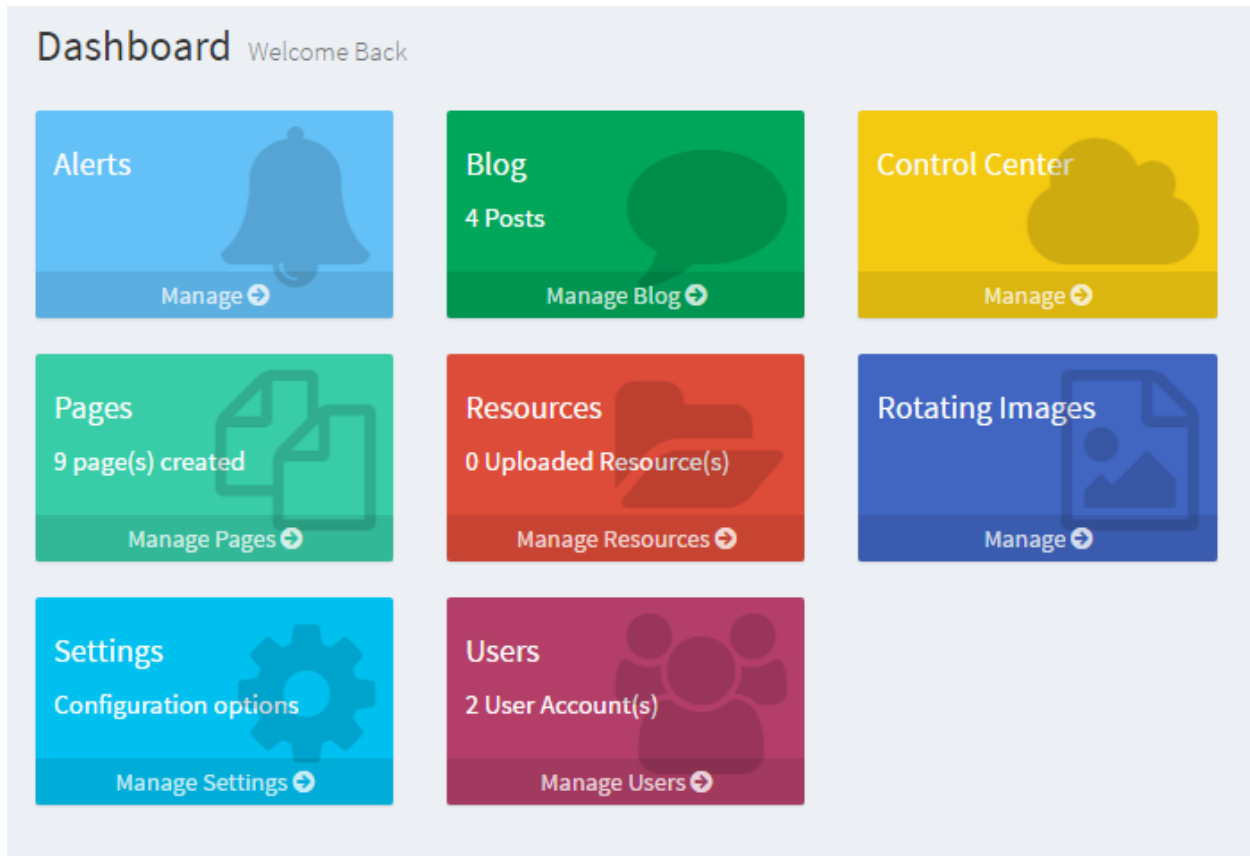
Dashboard Welcome Back

Alerts

Manage

Blog

4 Posts

Manage Blog

Control Center

Manage

Pages

9 page(s) created

Manage Pages

Resources

0 Uploaded Resource(s)

Manage Resources

Rotating Images

Manage

Settings

Configuration options

Manage Settings

Users

2 User Account(s)

Manage Users